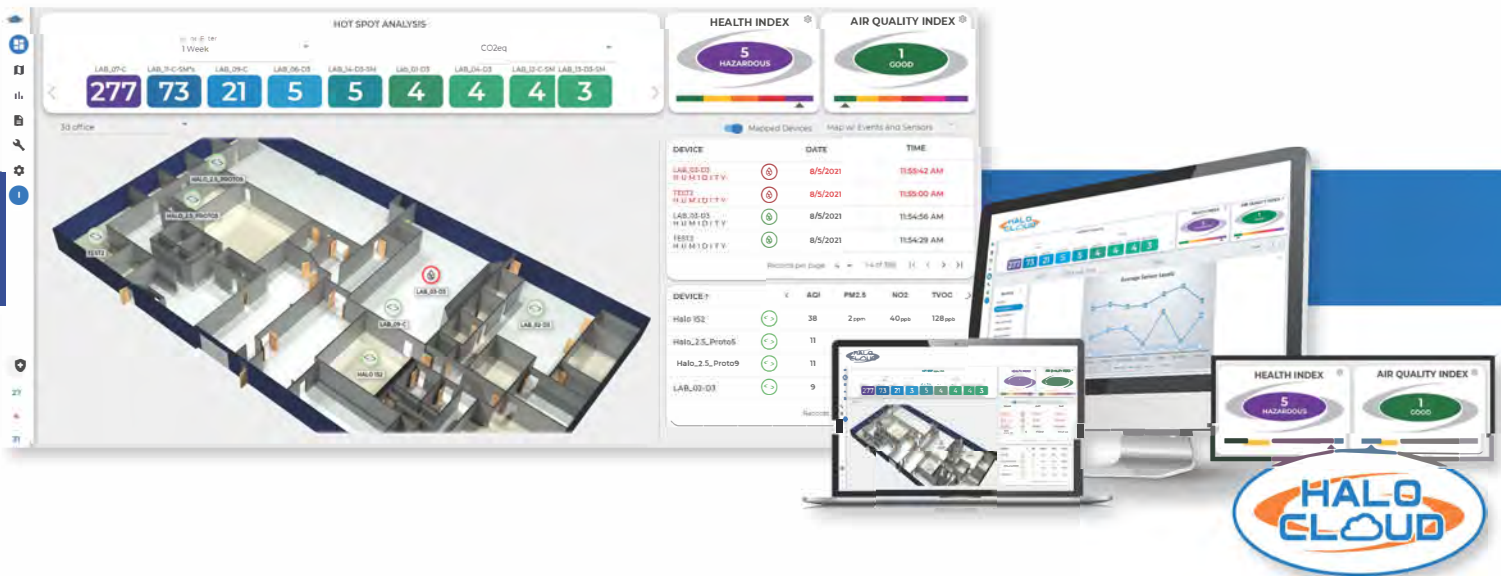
HOT SPOT ANALYSIS

1 Week

CO2eq

LAB_07-C 277
LAB_11-C-SM's 73
LAB_09-C 21
LAB_06-D3 5
LAB_14-D3-SM 5
LAB_01-D3 4
LAB_04-D3 4
LAB_12-C-SM 4
LAB_13-D3-SM 3

HEALTH INDEX

5
HAZARDOUS

AIR QUALITY INDEX

1
GOOD

3d office

Mapped Devices

Map w/ Events and Sensors

HALO_2.5_PROTO9

HALO_2.5_PROTO5

TEST2

LAB_03-D3

LAB_09-C

LAB_02-D3

HALO 152

| DEVICE | | DATE | TIME |
|---|---|---|---|
| LAB_03-D3 HUMIDITY | | 8/5/2021 | 11:55:42 AM |
| TEST2 HUMIDITY | | 8/5/2021 | 11:55:00 AM |
| LAB_03-D3 HUMIDITY | | 8/5/2021 | 11:54:56 AM |
| TEST2 HUMIDITY | | 8/5/2021 | 11:54:29 AM |

Records per page 4 1-4 of 198

| DEVICE | | AQI | PM2.5 | NO2 | TVOC |
|---|---|---|---|---|---|
| Halo 152 | | 38 | 2 ppm | 40 ppb | 128 ppb |
| Halo_2.5_Proto5 | | 11 | | | |
| Halo_2.5_Proto9 | | 11 | | | |
| LAB_03-D3 | | 9 | | | |

Records

27

31

HALO CLOUD

277 73 21 5 5 4 4 4 3

Average Sensor Levels

HALO CLOUD

277 73 21 5 5 4 4 4 3

HEALTH INDEX

5
HAZARDOUS

AIR QUALITY INDEX

1
GOOD

HALO CLOUD